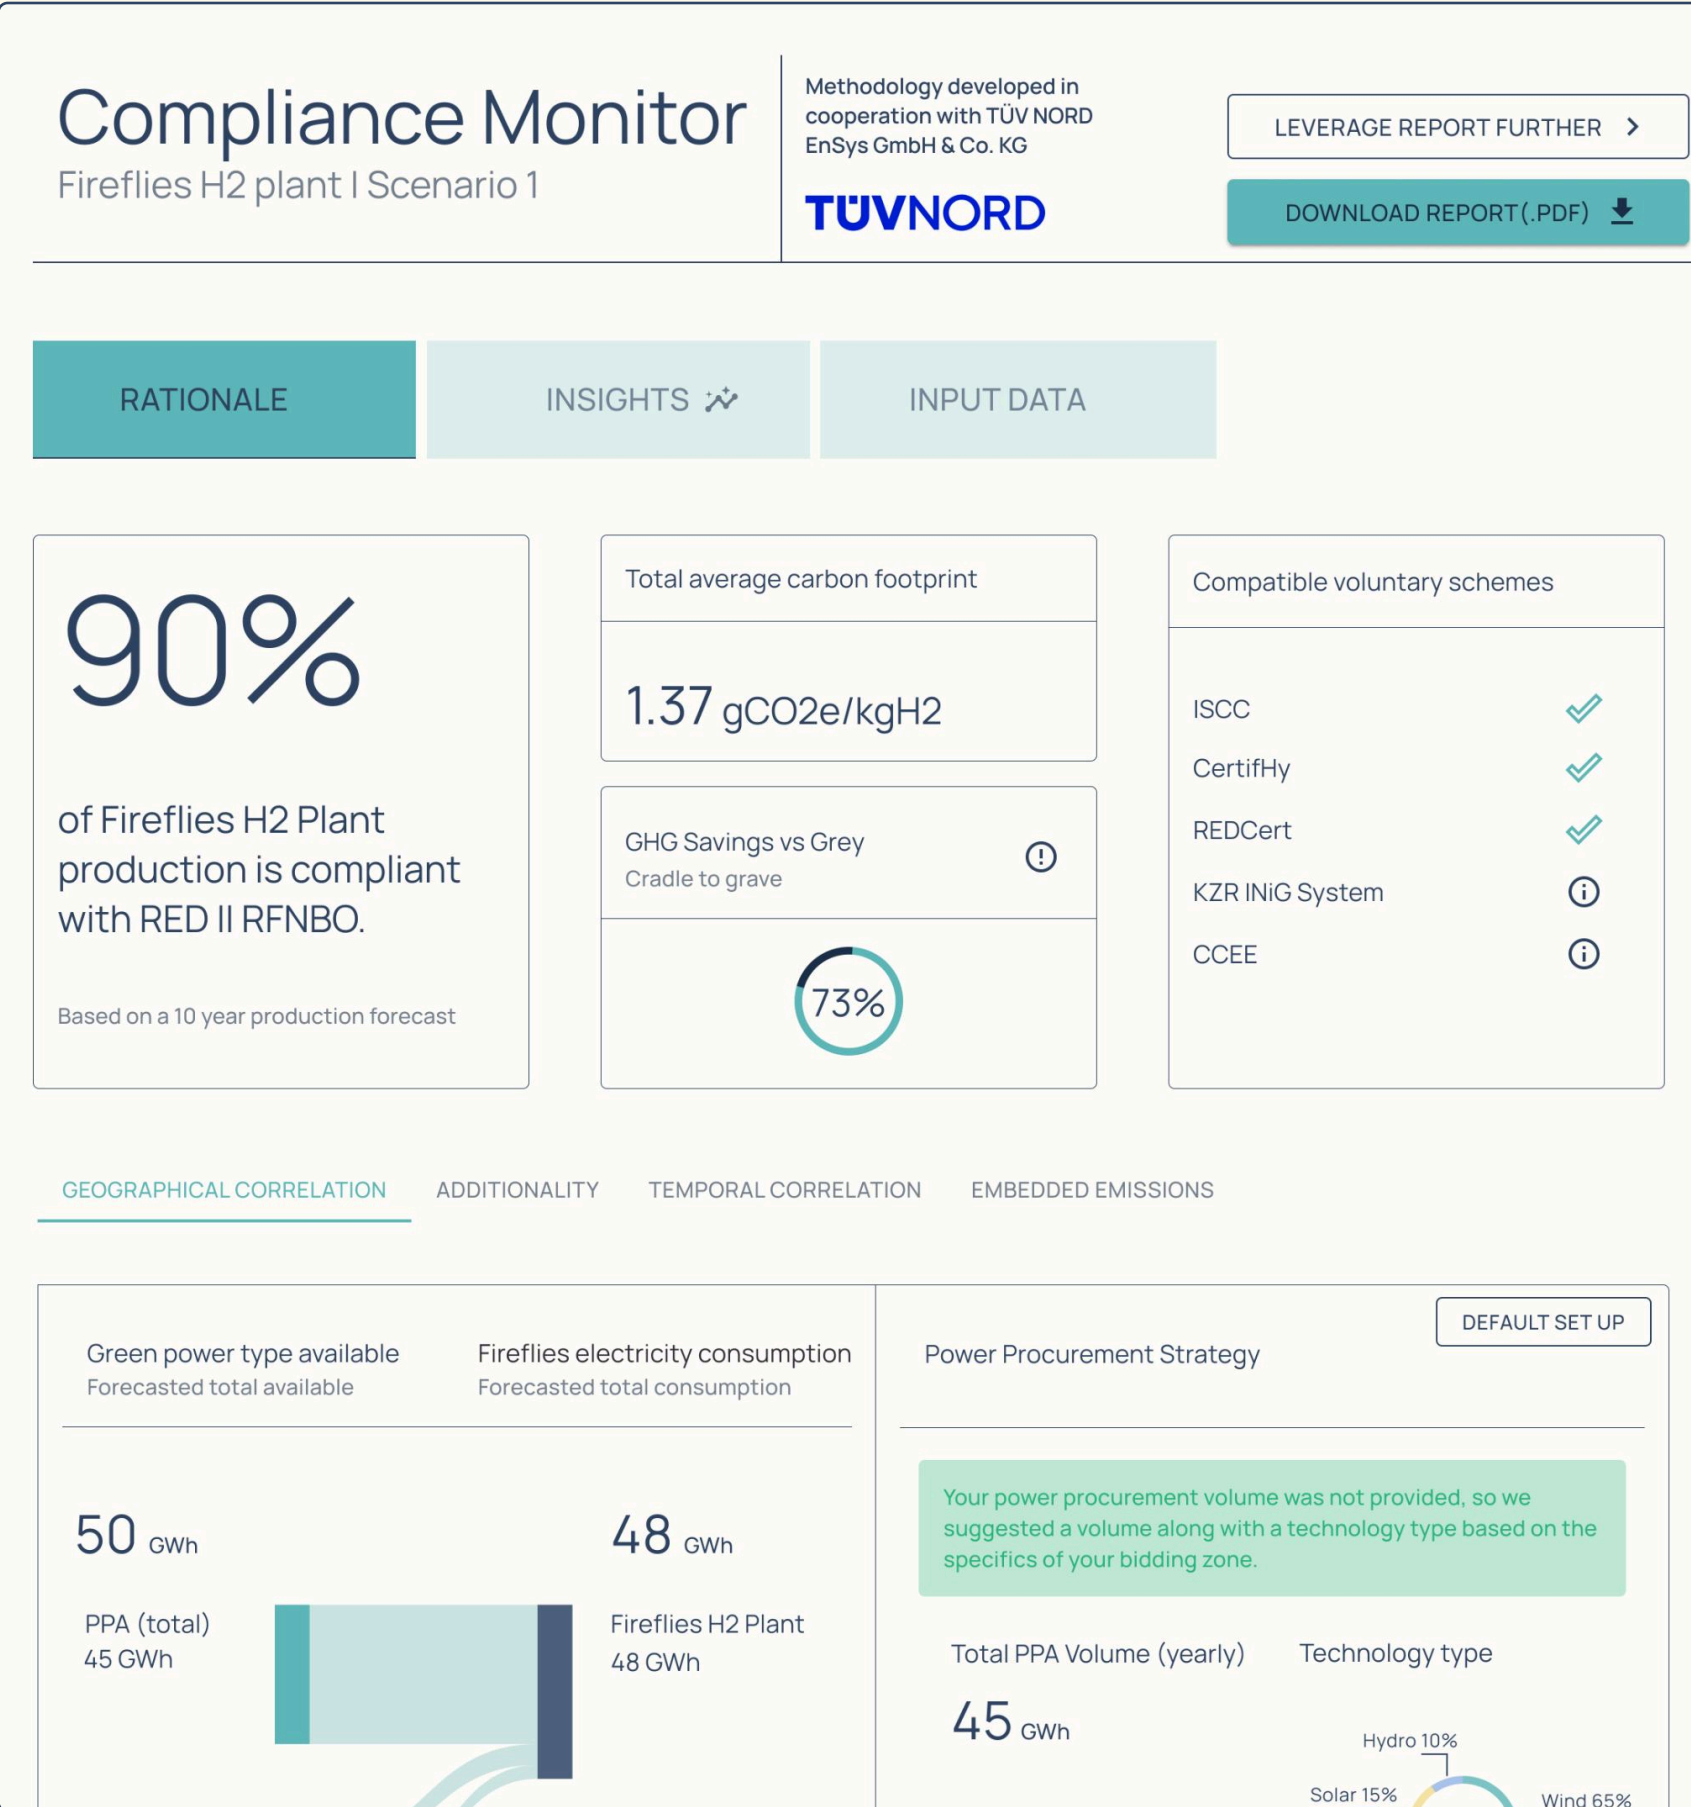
Compliance Monitor
Fireflies H2 plant I Scenario 1

Methodology developed in cooperation with TÜV NORD EnSys GmbH & Co. KG

TÜVNORD

LEVERAGE REPORT FURTHER

DOWNLOAD REPORT(.PDF)

RATIONALE

INSIGHTS

INPUT DATA

90%

of Fireflies H2 Plant production is compliant with RED II RFNBO.

Based on a 10 year production forecast

Total average carbon footprint

1.37 gCO2e/kgH2

GHG Savings vs Grey
Cradle to grave

73%

Compatible voluntary schemes

ISCC
CertifHy
REDCert
KZR INiG System
CCEE

GEOGRAPHICAL CORRELATION
ADDITIONALITY
TEMPORAL CORRELATION
EMBEDDED EMISSIONS

Green power type available
Forecasted total available

Fireflies electricity consumption
Forecasted total consumption

50 GWh

48 GWh

PPA (total)
45 GWh

Fireflies H2 Plant
48 GWh

DEFAULT SET UP

Power Procurement Strategy

Your power procurement volume was not provided, so we suggested a volume along with a technology type based on the specifics of your bidding zone.

Total PPA Volume (yearly)

45 GWh

Technology type

Hydro 10%
Solar 15%
Wind 65%